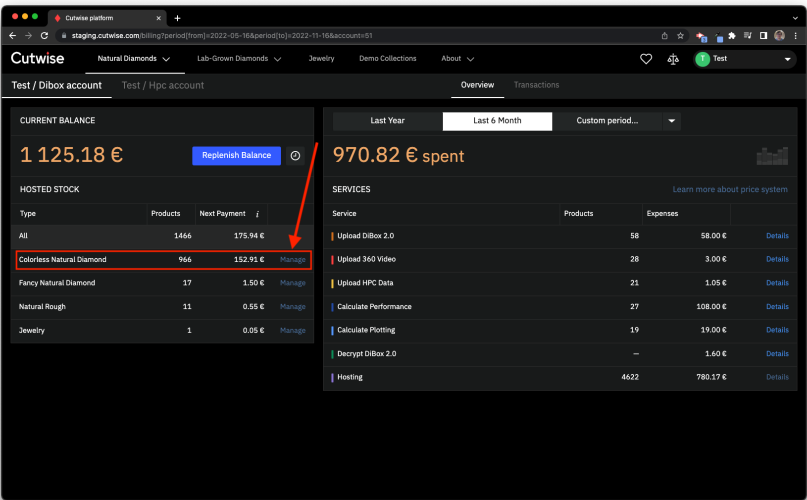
Cutwise platform

staging.cutwise.com/billing?period[from]=2022-05-16&period[to]=2022-11-16&account=51

Cutwise Natural Diamonds Lab-Grown Diamonds Jewelry Demo Collections About

T Test

Test / Dibox account Test / Hpc account

Overview Transactions

CURRENT BALANCE

1 125.18 €

Replenish Balance

HOSTED STOCK

| Type | Products | Next Payment |  |
|---|---|---|---|
| All | 1466 | 175.94 € |  |
| Colorless Natural Diamond | 966 | 152.91 € | Manage |
| Fancy Natural Diamond | 17 | 1.50 € | Manage |
| Natural Rough | 11 | 0.55 € | Manage |
| Jewelry | 1 | 0.05 € | Manage |

Last Year Last 6 Month Custom period...

970.82 € spent

SERVICES

Learn more about price system

| Service | Products | Expenses |  |
|---|---|---|---|
| Upload DiBox 2.0 | 58 | 58.00 € | Details |
| Upload 360 Video | 28 | 3.00 € | Details |
| Upload HPC Data | 21 | 1.05 € | Details |
| Calculate Performance | 27 | 108.00 € | Details |
| Calculate Plotting | 19 | 19.00 € | Details |
| Decrypt DiBox 2.0 | — | 1.60 € | Details |
| Hosting | 4622 | 780.17 € | Details |